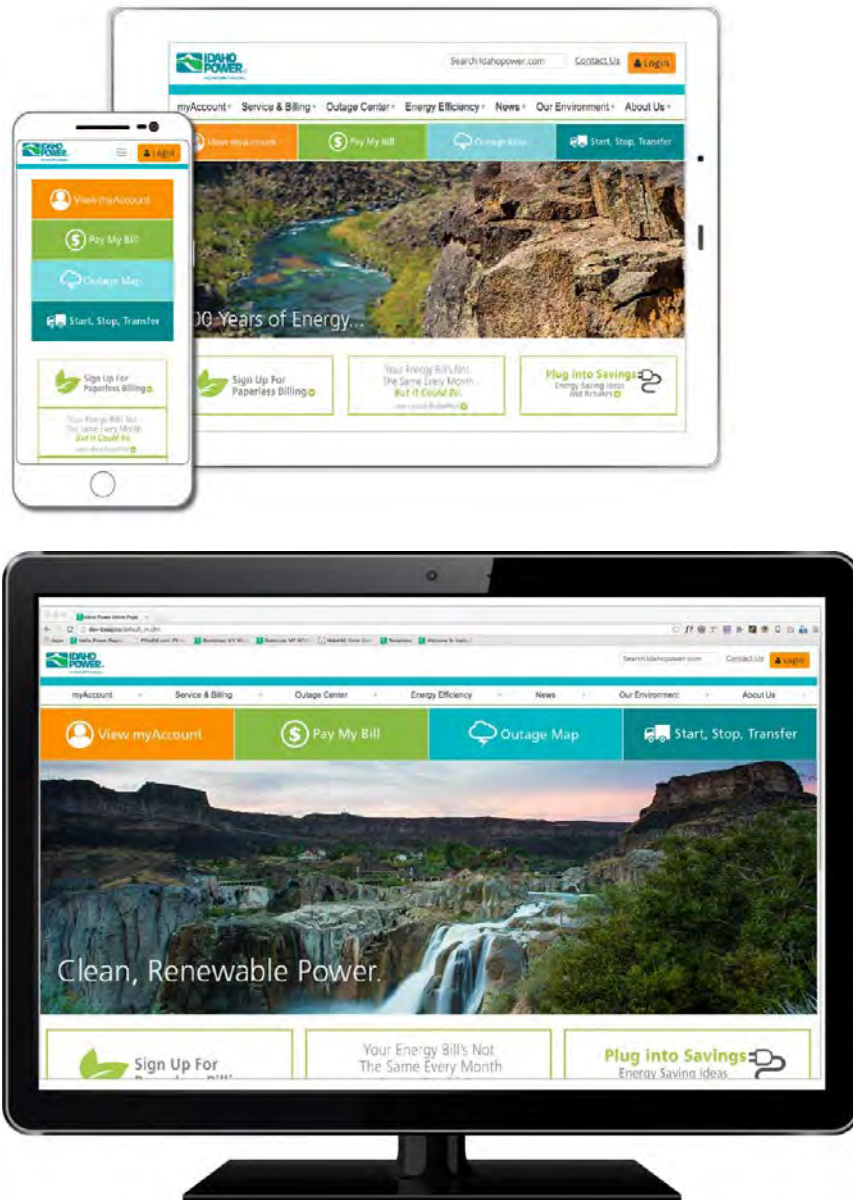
IDAHO POWER.

Search idahopower.com Contact Us Login

myAccount Service & Billing Outage Center Energy Efficiency News Our Environment About Us

View myAccount Pay My Bill Outage Map Start, Stop, Transfer

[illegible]00 Years of Energy...

Sign Up For Paperless Billing

Your Energy Bill's Not The Same Every Month But It Could Be. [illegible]

Plug into Savings Energy Saving Ideas And Rebates

IDAHO POWER. Login

View myAccount

Pay My Bill

Outage Map

Start, Stop, Transfer

Sign Up For Paperless Billing

Your Energy Bill's Not The Same Every Month But It Could Be. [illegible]

IDAHO POWER.

Search idahopower.com Contact Us Login

myAccount Service & Billing Outage Center Energy Efficiency News Our Environment About Us

View myAccount Pay My Bill Outage Map Start, Stop, Transfer

Clean, Renewable Power.

Sign Up For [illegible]

Your Energy Bill's Not The Same Every Month

Plug into Savings Energy Saving Ideas